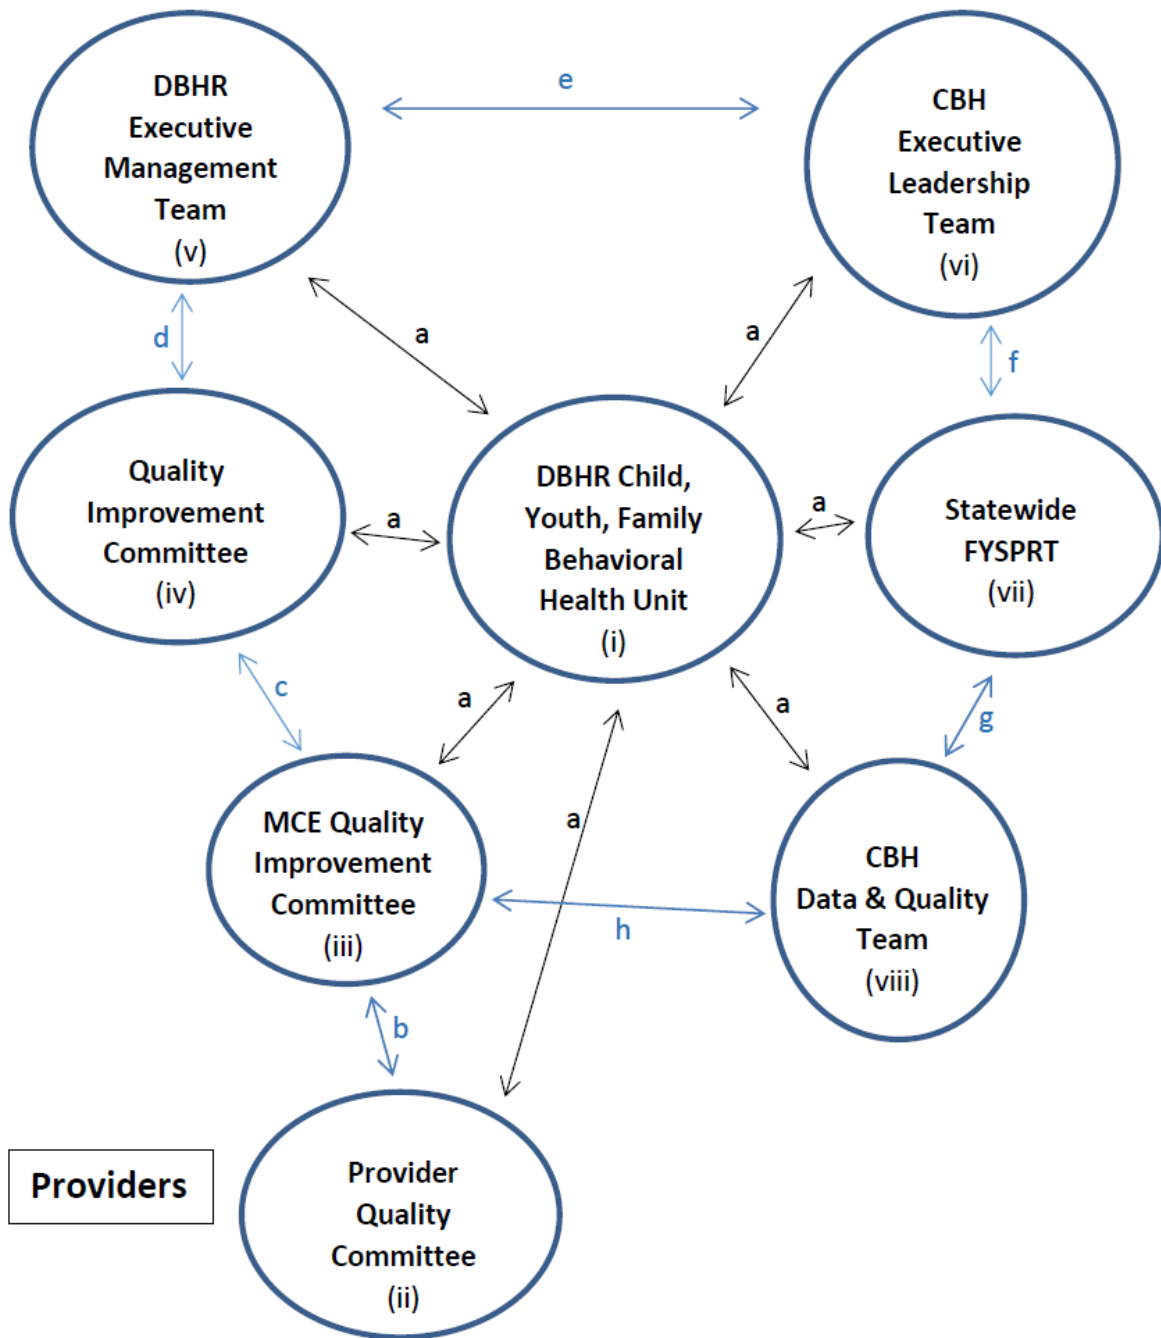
DBHR Executive Management Team (v)

e

CBH Executive Leadership Team (vi)

d

a

a

f

Quality Improvement Committee (iv)

a

DBHR Child, Youth, Family Behavioral Health Unit (i)

a

Statewide FYSPRT (vii)

c

a

a

g

a

MCE Quality Improvement Committee (iii)

h

CBH Data & Quality Team (viii)

b

Providers

Provider Quality Committee (ii)